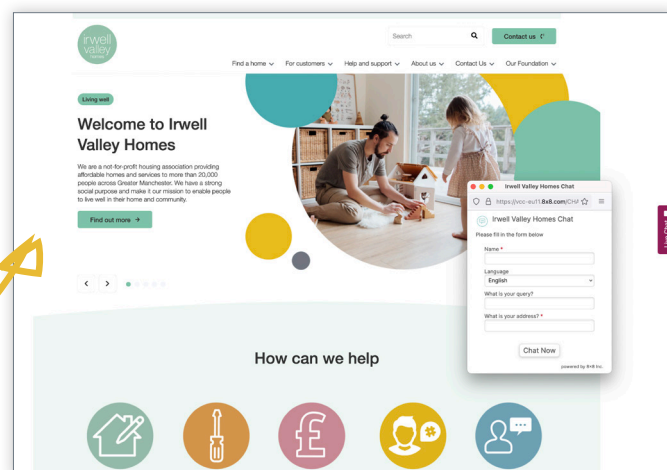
irwell valley homes

Search

Contact us

Find a home ∨ For customers ∨ Help and support ∨ About us ∨ Contact Us ∨ Our Foundation ∨

Living well

Welcome to Irwell Valley Homes

We are a not-for-profit housing association providing affordable homes and services to more than 20,000 people across Greater Manchester. We have a strong social purpose and make it our mission to enable people to live well in their home and community.

Find out more →

Irwell Valley Homes Chat

https://vcc-eu11.8x8.com/CH/

Irwell Valley Homes Chat

Please fill in the form below

Name *

Language

English

What is your query?

What is your address? *

Chat Now

powered by 8x8 Inc.

How can we help